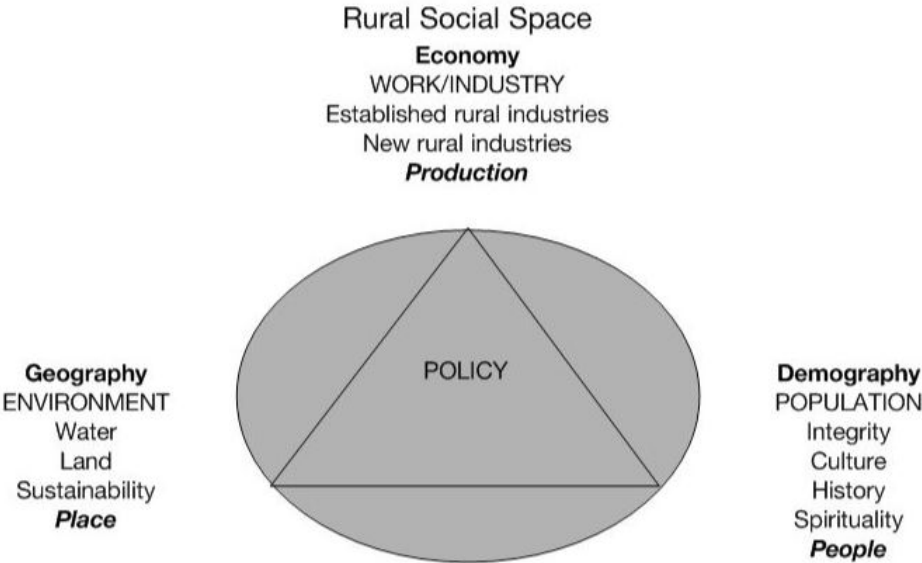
Rural Social Space

**Economy**
WORK/INDUSTRY
Established rural industries
New rural industries
***Production***

POLICY

**Geography**
ENVIRONMENT
Water
Land
Sustainability
***Place***

**Demography**
POPULATION
Integrity
Culture
History
Spirituality
***People***